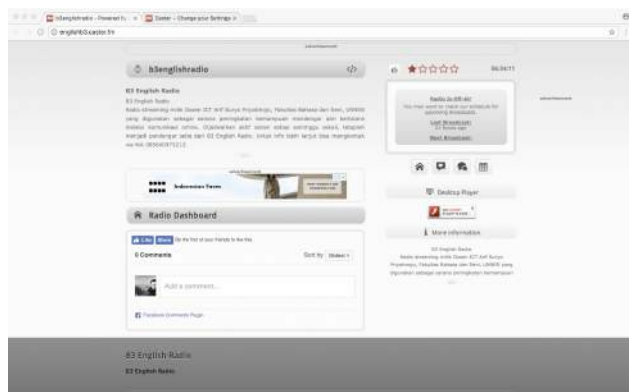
b3englishradio - Powered b... × Caster - Change your Settings ×

englishb3.caster.fm

b3englishradio

B3 English Radio

B3 English Radio

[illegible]

Indonesian Saves

Radio Dashboard

Like Share Be the first of your friends to like this.

0 Comments

Sort by Oldest

Add a comment...

Facebook Comments Plugin

Radio is Off-Air!

Desktop Player

More information

B3 English Radio

B3 English Radio

B3 English Radio

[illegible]